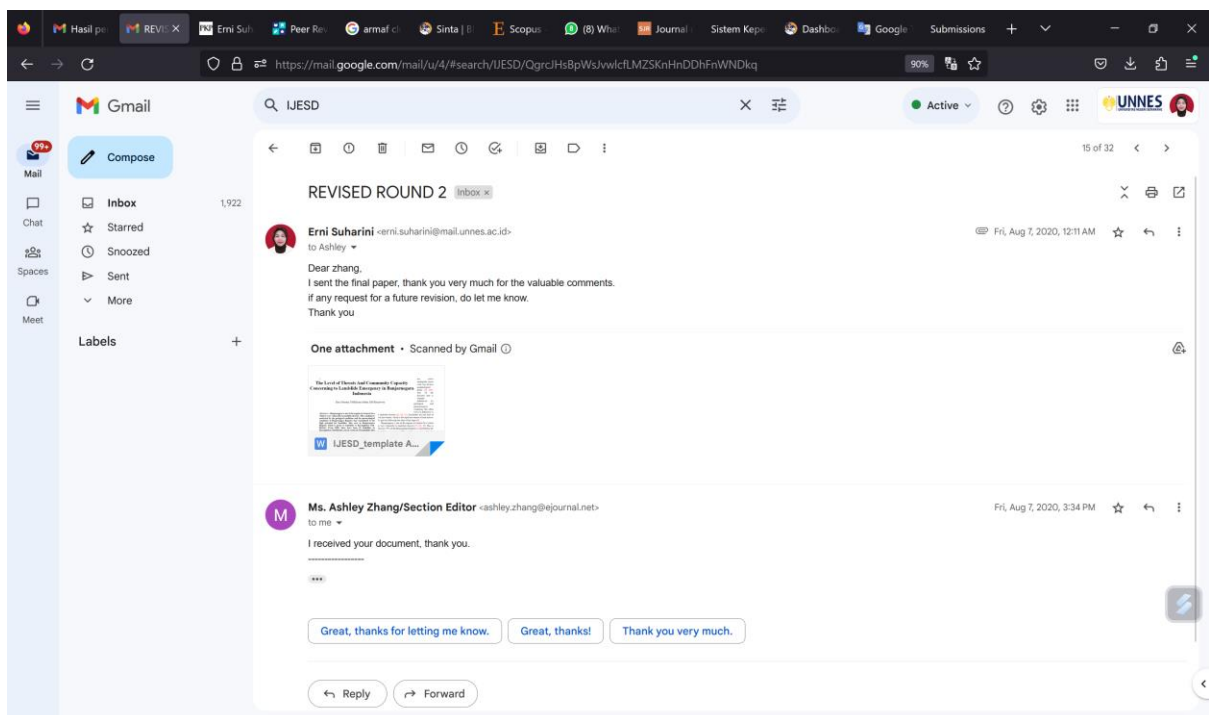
Hasil pe | REVIS | Erni Suh | Peer Rev | armaf cl | Sinta | | Scopus | (8) What | Journal | Sistem Kepe | Dashbo | Google | Submissions

https://mail.google.com/mail/u/4/#search/IJESD/QgrcJHsBpWsJvwlcfLMZSKnHnDDhFnWNDkq

90%

Gmail

IJESD

Active

UNNES

99+
Mail

Chat

Spaces

Meet

Compose

Inbox 1,922
Starred
Snoozed
Sent
More

Labels +

15 of 32

REVISED ROUND 2 Inbox ×

Erni Suharini <erni.suharini@mail.unnes.ac.id>
to Ashley

Fri, Aug 7, 2020, 12:11 AM

Dear zhang,
I sent the final paper, thank you very much for the valuable comments.
if any request for a future revision, do let me know.
Thank you

One attachment • Scanned by Gmail

The Level of Threats And Community Capacity Concerning to Landslide Emergency in Banjarnegara Indonesia

IJESD_template A...

Ms. Ashley Zhang/Section Editor <ashley.zhang@ejournal.net>
to me

Fri, Aug 7, 2020, 3:34 PM

I received your document, thank you.
------------------

...

Great, thanks for letting me know.
Great, thanks!
Thank you very much.

Reply
Forward